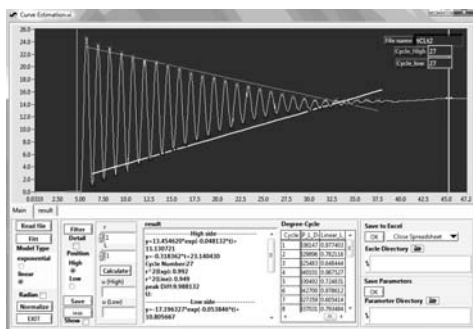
Curve Estimation.vi

26.0
24.0
22.0
20.0
18.0
16.0
14.0
12.0
10.0
8.0
6.0
4.0
2.0
0.0
0.0359 2.50 5.00 7.50 10.0 12.5 15.0 17.5 20.0 22.5 25.0 27.5 30.0 32.5 35.0 37.5 40.0 42.5 47.2

File name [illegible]
Cycle_High 27
Cycle_low 27

Main result

Read file
Fit
Model Type
exponential
linear
Radian
Normalize
EXIT

Filter
Detail
Position
High
Low
Save
Show

Calculate
u (High)
u (Low)

result
High side
y=13.454620*exp(-0.048132*t)+11.130721
y=-0.318362*t+23.140430
Cycle Number:27
r^2(exp): 0.992
r^2(line): 0.949
peak Diff:9.988132
Low side
y=-17.196327*exp(-0.053849*t)+10.805667

Degree Cycle
| Cycle | P_L_D | Linear_L |
|---|---|---|
| 1 | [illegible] | 0.877403 |
| 2 | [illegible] | 0.782118 |
| 3 | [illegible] | 0.648444 |
| 4 | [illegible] | 0.967527 |
| 5 | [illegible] | 0.724831 |
| 6 | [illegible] | 0.878612 |
| 7 | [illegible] | 0.665414 |
| 8 | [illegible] | 0.793484 |

Save to Excel
OK Close Spreadsheet
Excel Directory
Save Parameters
OK
Parameter Directory